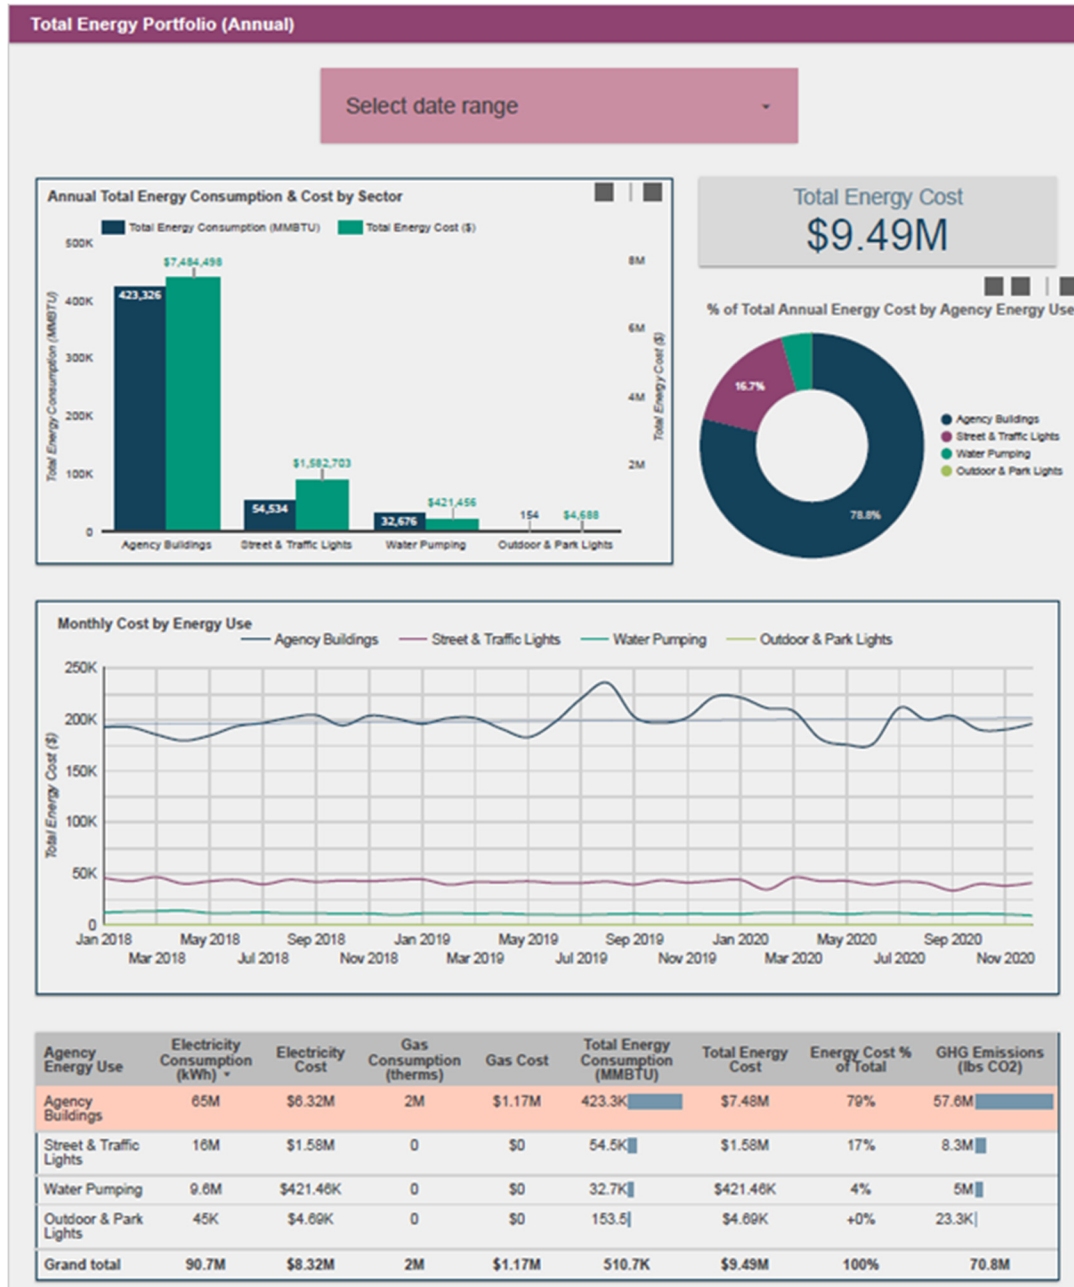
Total Energy Portfolio (Annual)

Select date range

Annual Total Energy Consumption & Cost by Sector

Total Energy Consumption (MMBTU) Total Energy Cost ($)

500K
400K
300K
200K
100K
0

Total Energy Consumption (MMBTU)

8M
6M
4M
2M

Total Energy Cost ($)

423,326
$7,484,498
54,534
$1,582,703
32,676
$421,456
154
$4,688

Agency Buildings Street & Traffic Lights Water Pumping Outdoor & Park Lights

Total Energy Cost
$9.49M

% of Total Annual Energy Cost by Agency Energy Use

16.7%
78.8%

Agency Buildings
Street & Traffic Lights
Water Pumping
Outdoor & Park Lights

Monthly Cost by Energy Use

Agency Buildings Street & Traffic Lights Water Pumping Outdoor & Park Lights

250K
200K
150K
100K
50K
0

Total Energy Cost ($)

Jan 2018 May 2018 Sep 2018 Jan 2019 May 2019 Sep 2019 Jan 2020 May 2020 Sep 2020
Mar 2018 Jul 2018 Nov 2018 Mar 2019 Jul 2019 Nov 2019 Mar 2020 Jul 2020 Nov 2020

| Agency Energy Use | Electricity Consumption (kWh) ▾ | Electricity Cost | Gas Consumption (therms) | Gas Cost | Total Energy Consumption (MMBTU) | Total Energy Cost | Energy Cost % of Total | GHG Emissions (lbs CO2) |
|---|---|---|---|---|---|---|---|---|
| Agency Buildings | 65M | $6.32M | 2M | $1.17M | 423.3K | $7.48M | 79% | 57.6M |
| Street & Traffic Lights | 16M | $1.58M | 0 | $0 | 54.5K | $1.58M | 17% | 8.3M |
| Water Pumping | 9.6M | $421.46K | 0 | $0 | 32.7K | $421.46K | 4% | 5M |
| Outdoor & Park Lights | 45K | $4.69K | 0 | $0 | 153.5 | $4.69K | +0% | 23.3K |
| Grand total | 90.7M | $8.32M | 2M | $1.17M | 510.7K | $9.49M | 100% | 70.8M |